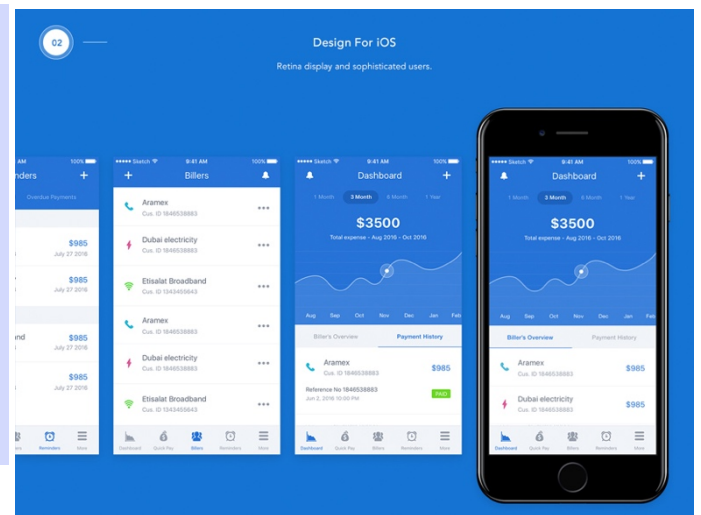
02

Design For iOS

Retina display and sophisticated users.

100%

nders +

Overdue Payments

$985
July 27 2016

$985
July 27 2016

band $985
July 27 2016

$985
July 27 2016

Reminders More

Sketch 9:41 AM 100%

+ Billers

Aramex
Cus. ID 1846538883

Dubai electricity
Cus. ID 1846538883

Etisalat Broadband
Cus. ID 1343455643

Aramex
Cus. ID 1846538883

Dubai electricity
Cus. ID 1846538883

Etisalat Broadband
Cus. ID 1343455643

Dashboard Quick Pay Billers Reminders More

Sketch 9:41 AM 100%

Dashboard +

1 Month 3 Month 6 Month 1 Year

$3500
Total expense - Aug 2016 - Oct 2016

Aug Sep Oct Nov Dec Jan Feb

Biller's Overview Payment History

Aramex $985
Cus. ID 1846538883

Reference No 1846538883
Jun 2, 2016 10:00 PM PAID

Dashboard Quick Pay Billers Reminders More

Sketch 9:41 AM 100%

Dashboard +

1 Month 3 Month 6 Month 1 Year

$3500
Total expense - Aug 2016 - Oct 2016

Aug Sep Oct Nov Dec Jan Feb

Biller's Overview Payment History

Aramex $985
Cus. ID 1846538883

Dubai electricity $985
Cus. ID 1846538883

Dashboard Quick Pay Billers Reminders More